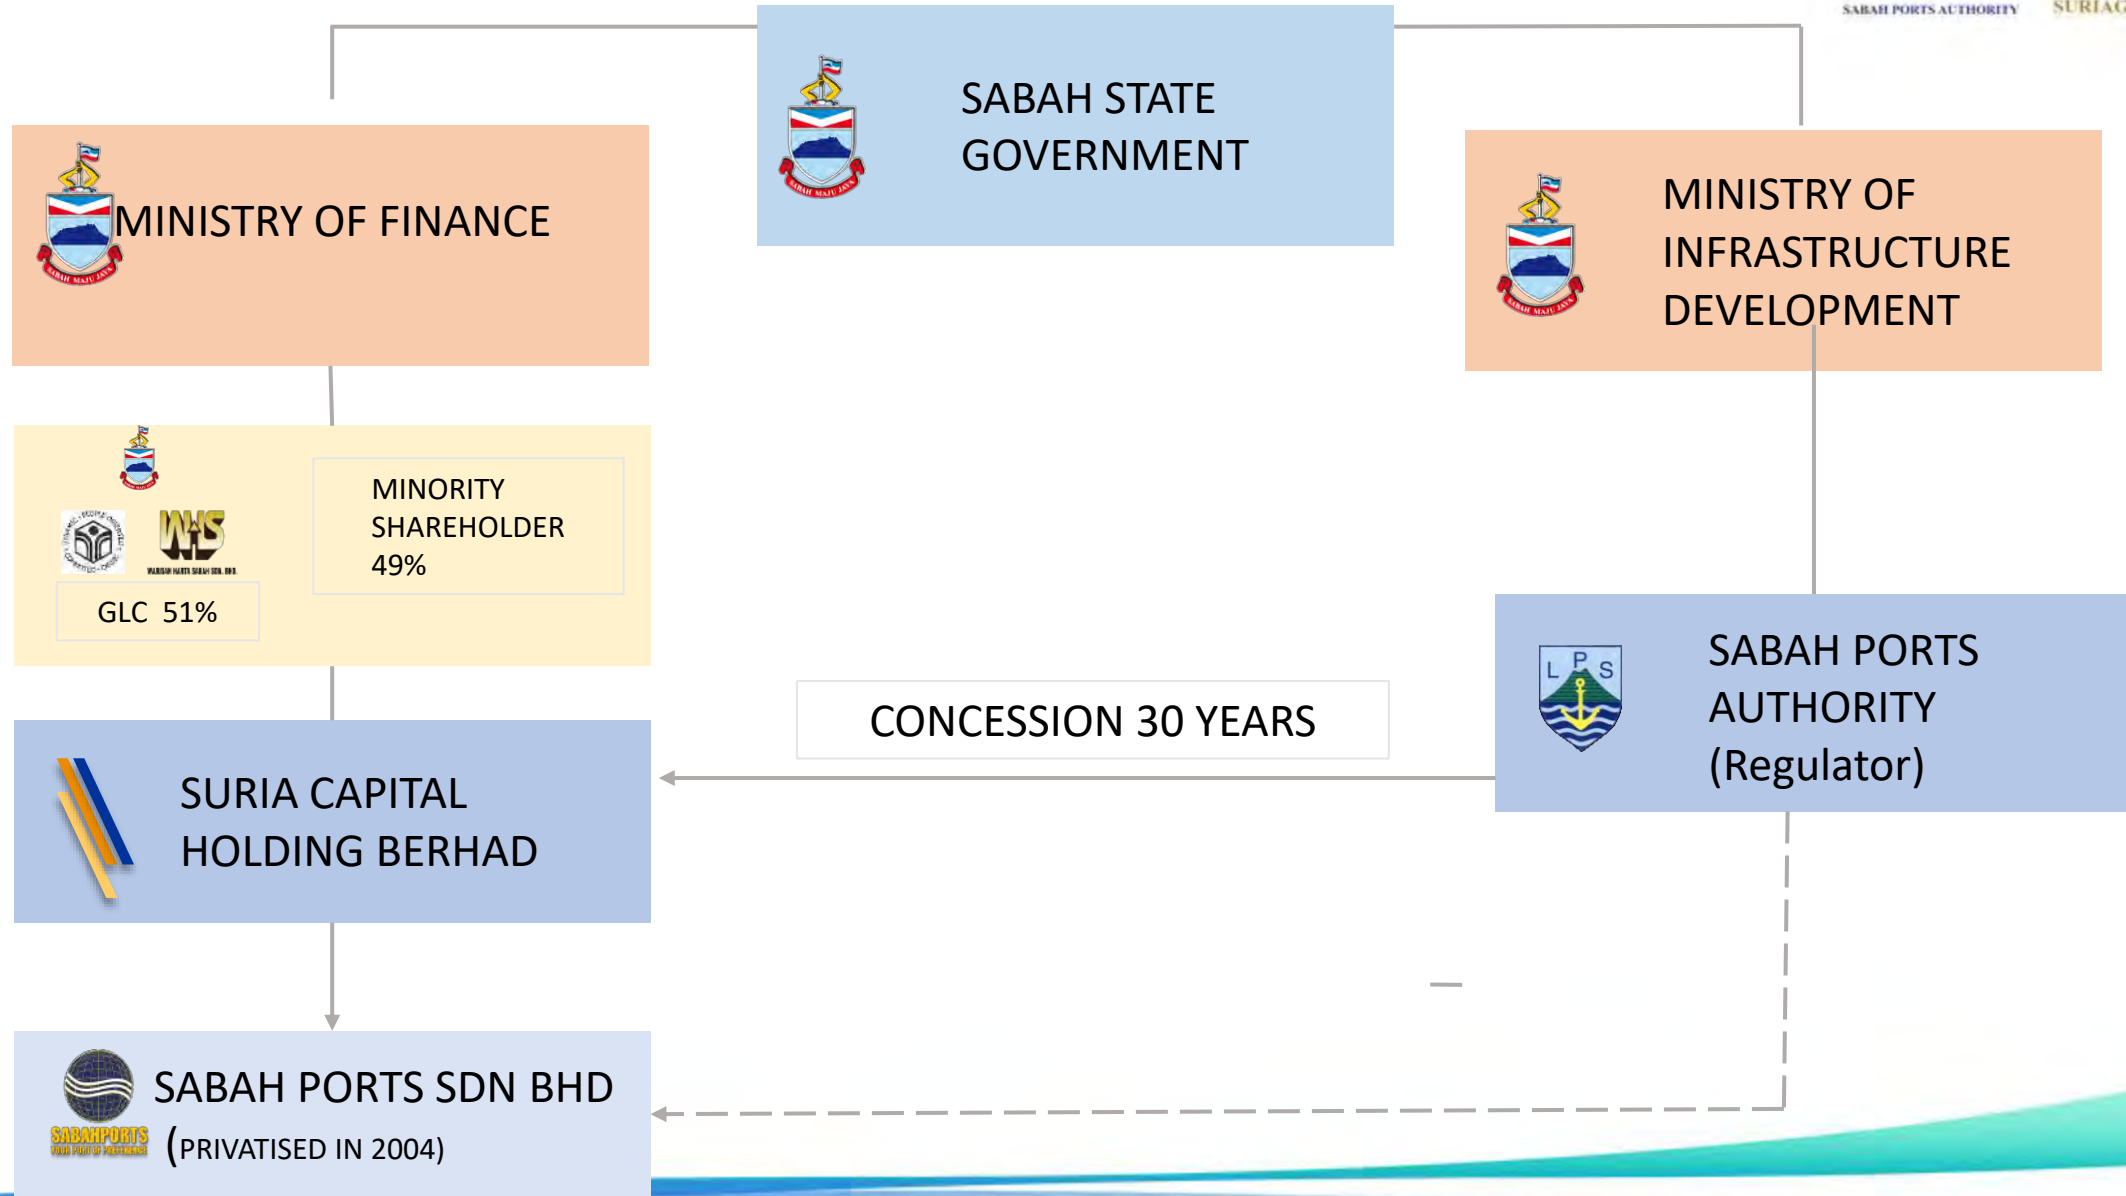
SABAH PORTS AUTHORITY SURIA

SABAH STATE GOVERNMENT

MINISTRY OF FINANCE

MINISTRY OF INFRASTRUCTURE DEVELOPMENT

MINORITY SHAREHOLDER 49%

GLC 51%

SABAH PORTS AUTHORITY (Regulator)

L P S

CONCESSION 30 YEARS

SURIA CAPITAL HOLDING BERHAD

SABAH PORTS SDN BHD (PRIVATISED IN 2004)

SABAHPORTS